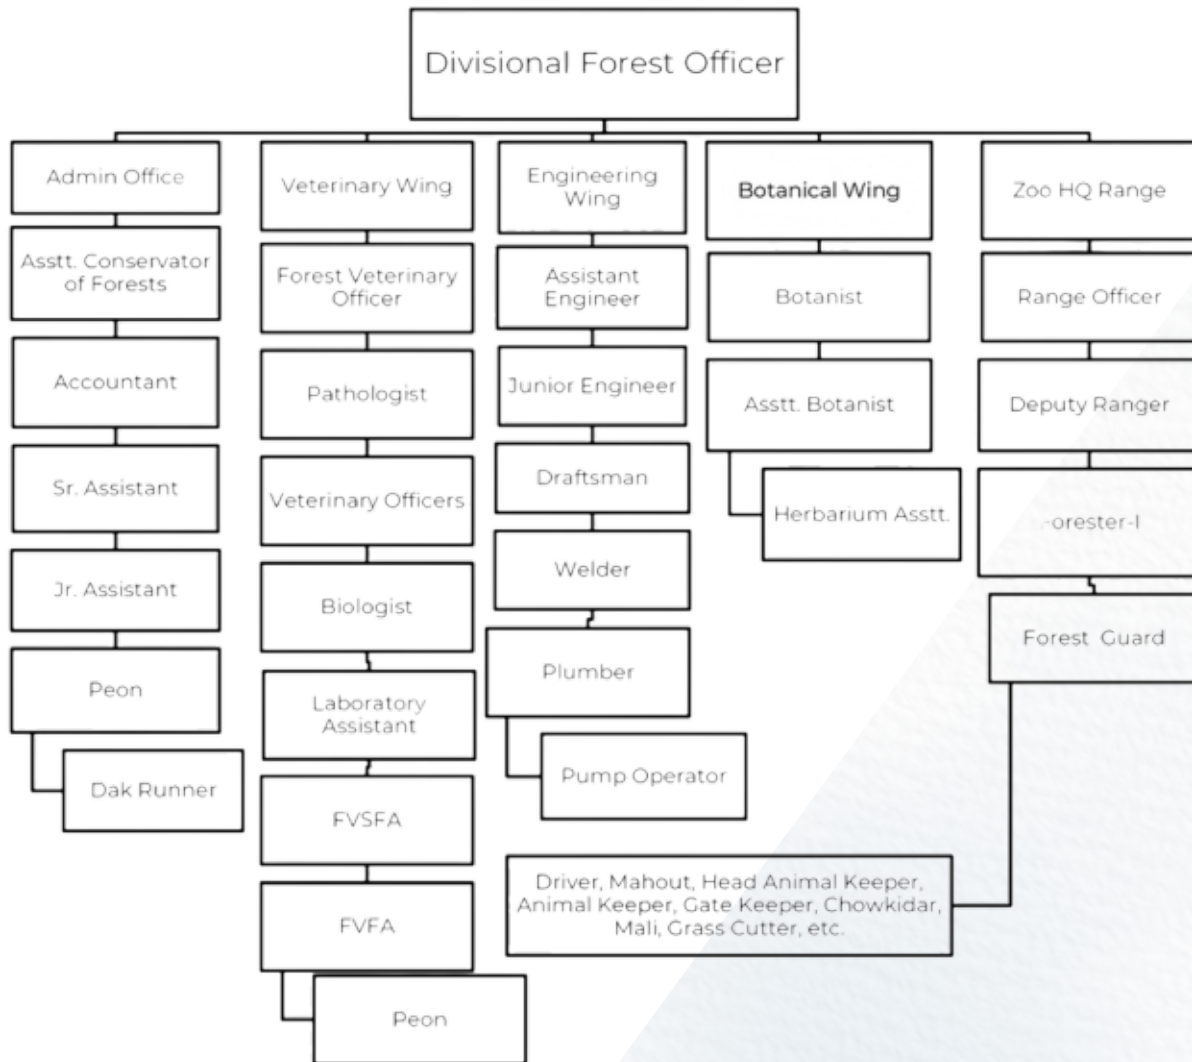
Divisional Forest Officer

Admin Office

Asstt. Conservator of Forests

Accountant

Sr. Assistant

Jr. Assistant

Peon

Dak Runner

Veterinary Wing

Forest Veterinary Officer

Pathologist

Veterinary Officers

Biologist

Laboratory Assistant

FVSFA

FVFA

Peon

Engineering Wing

Assistant Engineer

Junior Engineer

Draftsman

Welder

Plumber

Pump Operator

Botanical Wing

Botanist

Asstt. Botanist

Herbarium Asstt.

Zoo HQ Range

Range Officer

Deputy Ranger

-orester-I

Forest Guard

Driver, Mahout, Head Animal Keeper, Animal Keeper, Gate Keeper, Chowkidar, Mali, Grass Cutter, etc.